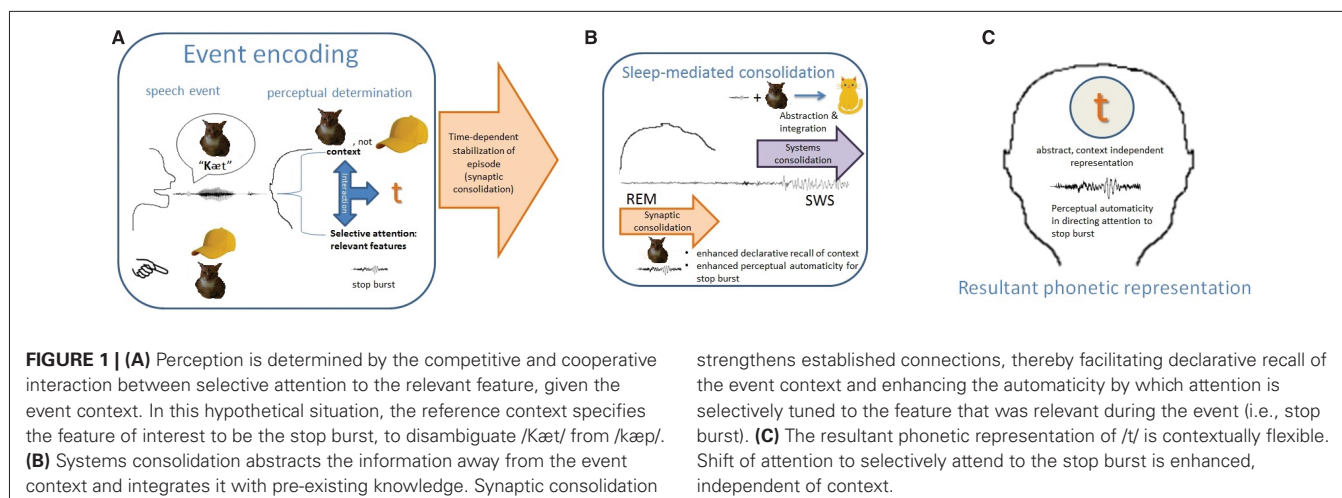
A

Event encoding

speech event

perceptual determination

"Kæt"

, not context

interaction

t

Selective attention: relevant features

stop burst

Time-dependent stabilization of episode (synaptic consolidation)

B

Sleep-mediated consolidation

+

Abstraction & integration

Systems consolidation

REM

SWS

Synaptic consolidation

• enhanced declarative recall of context
• enhanced perceptual automaticity for stop burst

C

t

abstract, context independent representation

Perceptual automaticity in directing attention to stop burst

Resultant phonetic representation

**FIGURE 1 | (A)** Perception is determined by the competitive and cooperative interaction between selective attention to the relevant feature, given the event context. In this hypothetical situation, the reference context specifies the feature of interest to be the stop burst, to disambiguate /Kæt/ from /kæp/. **(B)** Systems consolidation abstracts the information away from the event context and integrates it with pre-existing knowledge. Synaptic consolidation strengthens established connections, thereby facilitating declarative recall of the event context and enhancing the automaticity by which attention is selectively tuned to the feature that was relevant during the event (i.e., stop burst). **(C)** The resultant phonetic representation of /t/ is contextually flexible. Shift of attention to selectively attend to the stop burst is enhanced, independent of context.